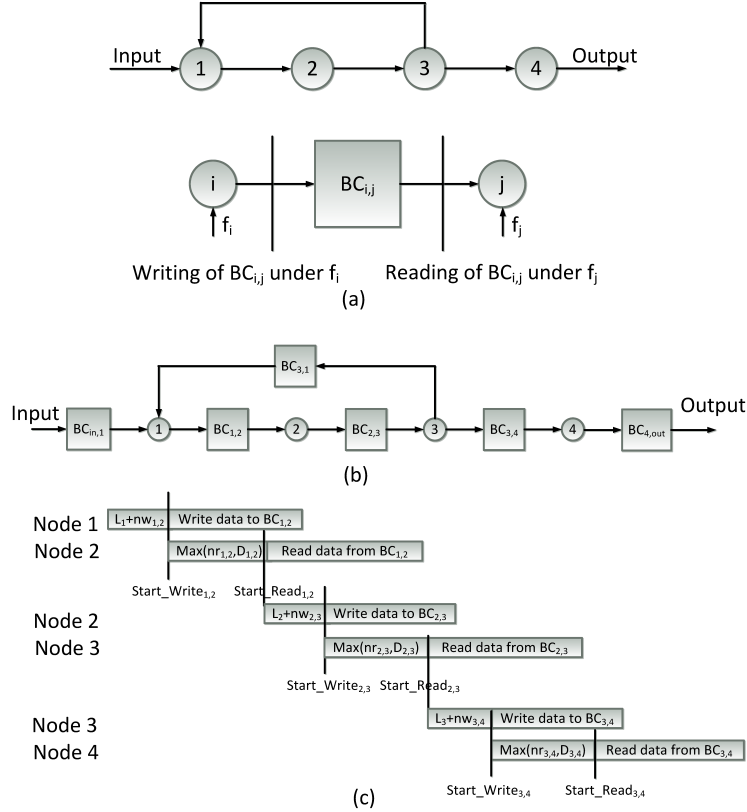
Input
1
2
3
4
Output

i
$BC_{i,j}$
j
$f_i$
$f_j$
Writing of $BC_{i,j}$ under $f_i$
Reading of $BC_{i,j}$ under $f_j$
(a)

$BC_{3,1}$
Input
$BC_{in,1}$
1
$BC_{1,2}$
2
$BC_{2,3}$
3
$BC_{3,4}$
4
$BC_{4,out}$
Output
(b)

Node 1
$L_1+nw_{1,2}$
Write data to $BC_{1,2}$
Node 2
$Max(nr_{1,2},D_{1,2})$
Read data from $BC_{1,2}$
$Start\_Write_{1,2}$
$Start\_Read_{1,2}$

Node 2
$L_2+nw_{2,3}$
Write data to $BC_{2,3}$
Node 3
$Max(nr_{2,3},D_{2,3})$
Read data from $BC_{2,3}$
$Start\_Write_{2,3}$
$Start\_Read_{2,3}$

Node 3
$L_3+nw_{3,4}$
Write data to $BC_{3,4}$
Node 4
$Max(nr_{3,4},D_{3,4})$
Read data from $BC_{3,4}$
$Start\_Write_{3,4}$
$Start\_Read_{3,4}$
(c)